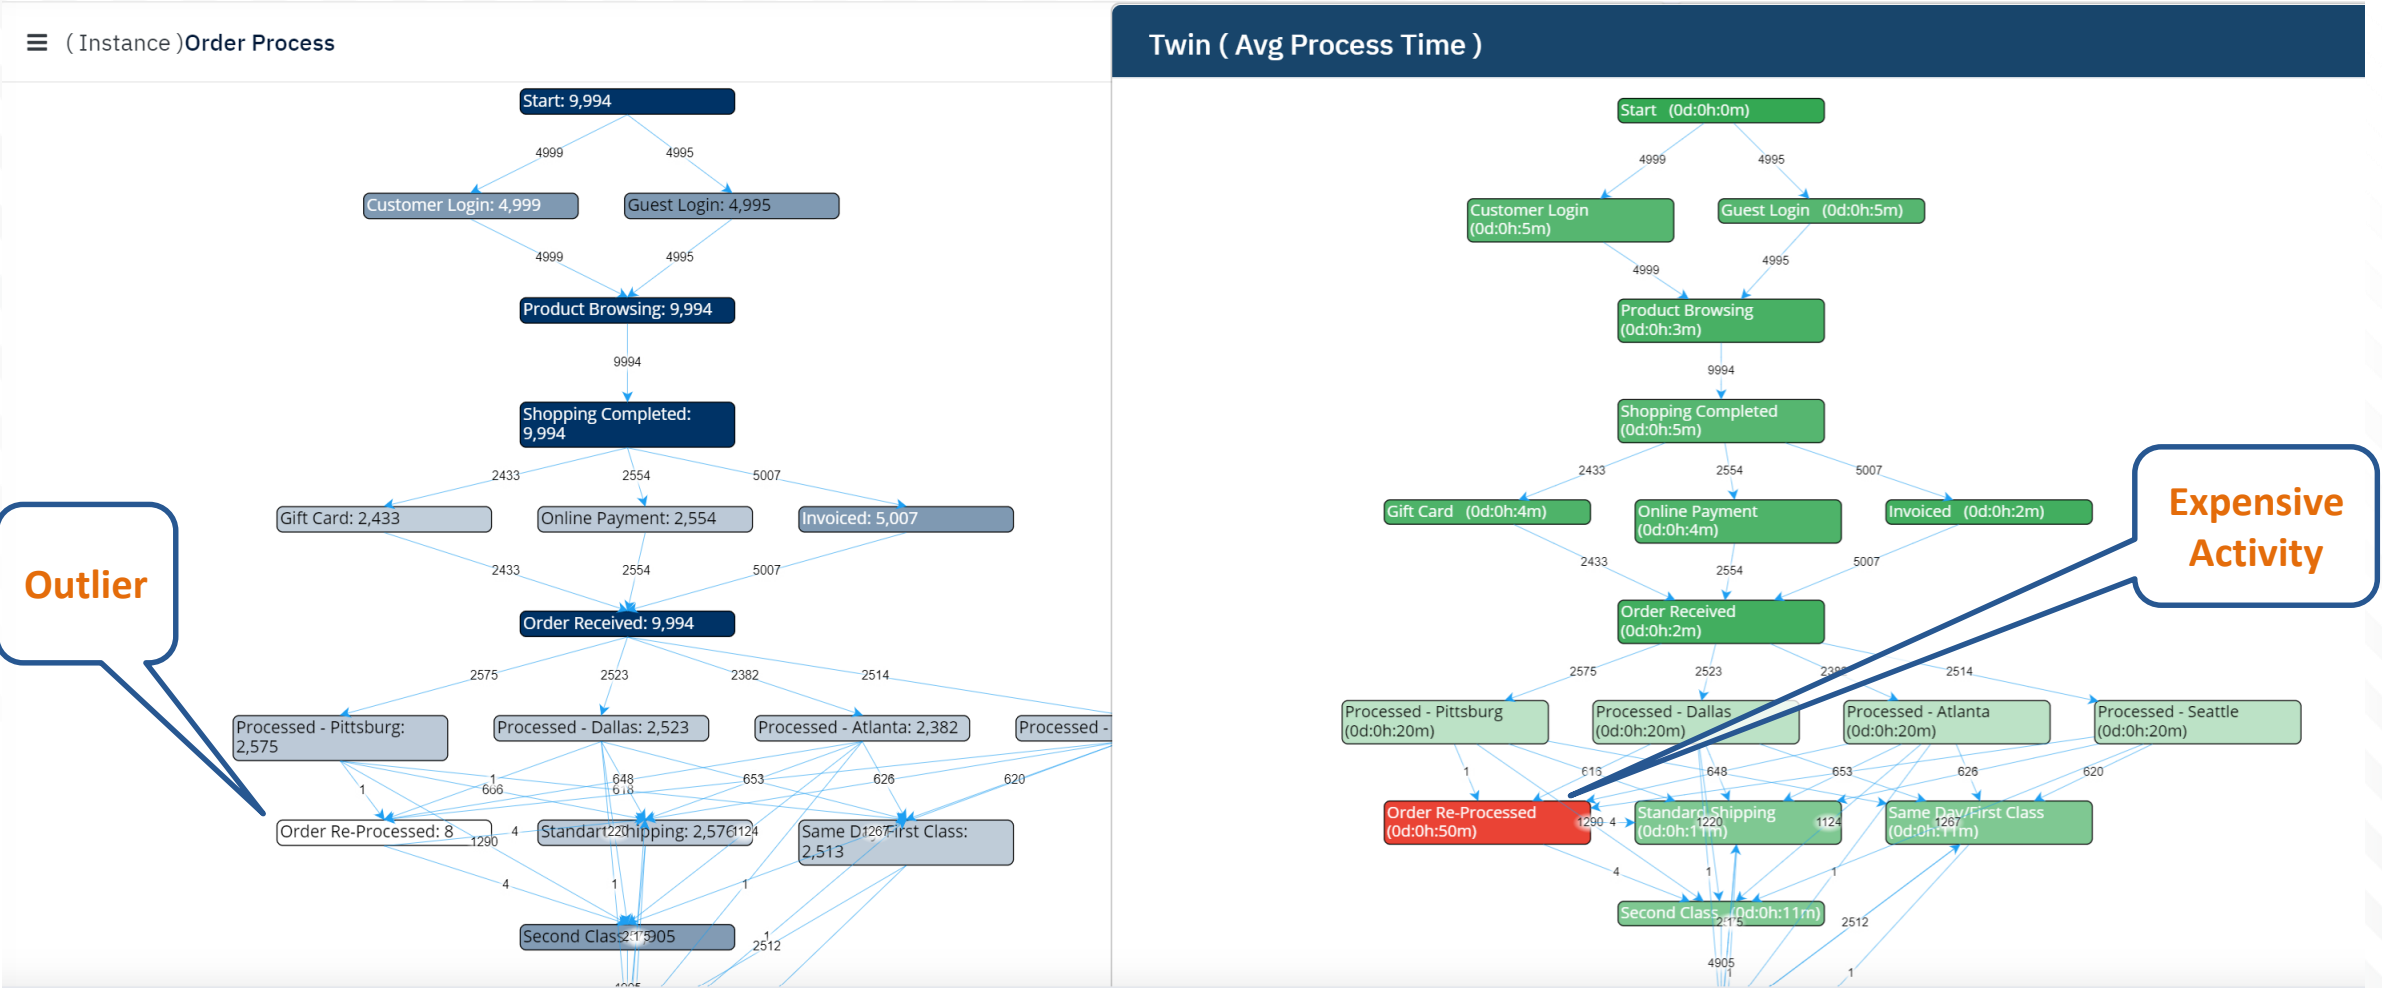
( Instance )Order Process

Start: 9,994

4999 4995

Customer Login: 4,999

Guest Login: 4,995

4999 4995

Product Browsing: 9,994

9994

Shopping Completed: 9,994

2433 2554 5007

Gift Card: 2,433

Online Payment: 2,554

Invoiced: 5,007

2433 2554 5007

Order Received: 9,994

2575 2523 2382 2514

Processed - Pittsburg: 2,575

Processed - Dallas: 2,523

Processed - Atlanta: 2,382

Processed -

1 606 648 618 653 626 620 1

Order Re-Processed: 8

4 1290

Standard Shipping: 2,576 1220 1124

Same Day/First Class: 2,513 1267

4 1 1 1

Second Class: 4,905 2115

2512

Outlier

Twin ( Avg Process Time )

Start (0d:0h:0m)

4999 4995

Customer Login (0d:0h:5m)

Guest Login (0d:0h:5m)

4999 4995

Product Browsing (0d:0h:3m)

9994

Shopping Completed (0d:0h:5m)

2433 2554 5007

Gift Card (0d:0h:4m)

Online Payment (0d:0h:4m)

Invoiced (0d:0h:2m)

2433 2554 5007

Order Received (0d:0h:2m)

2575 2523 2382 2514

Processed - Pittsburg (0d:0h:20m)

Processed - Dallas (0d:0h:20m)

Processed - Atlanta (0d:0h:20m)

Processed - Seattle (0d:0h:20m)

1 616 648 653 626 620

Order Re-Processed (0d:0h:50m)

1290 4

Standard Shipping (0d:0h:11m) 1220 1124

Same Day/First Class (0d:0h:11m) 1267

4 1 1

Second Class (0d:0h:11m) 2115

2512

4905 1

Expensive Activity